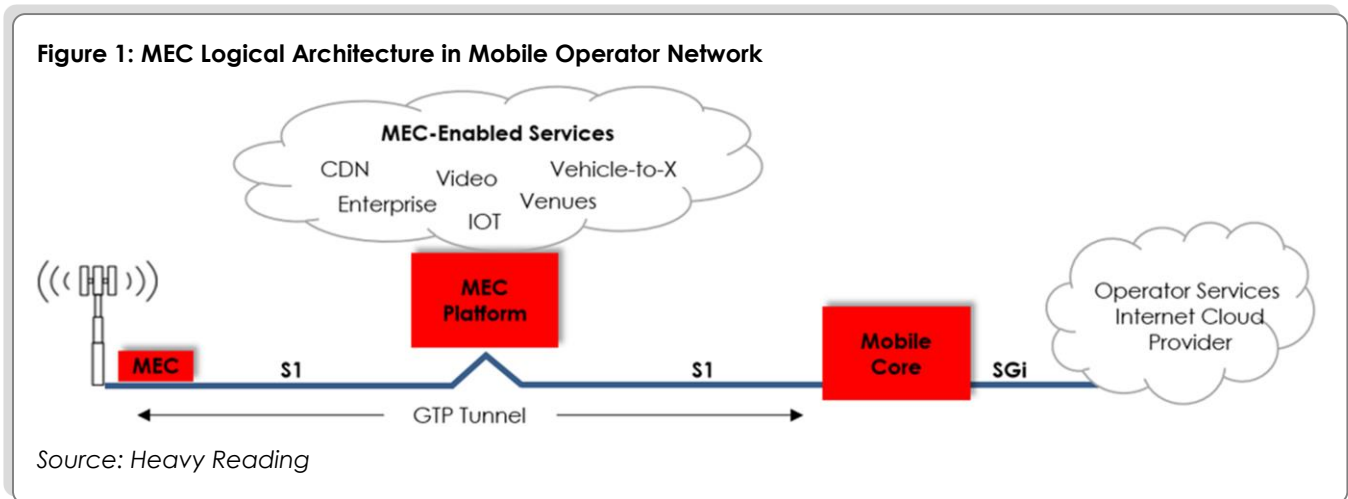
Figure 1: MEC Logical Architecture in Mobile Operator Network

MEC-Enabled Services

CDN

Video

Vehicle-to-X

Enterprise

Venues

IOT

MEC Platform

Operator Services Internet Cloud Provider

MEC

S1

S1

Mobile Core

SGi

GTP Tunnel

Source: Heavy Reading